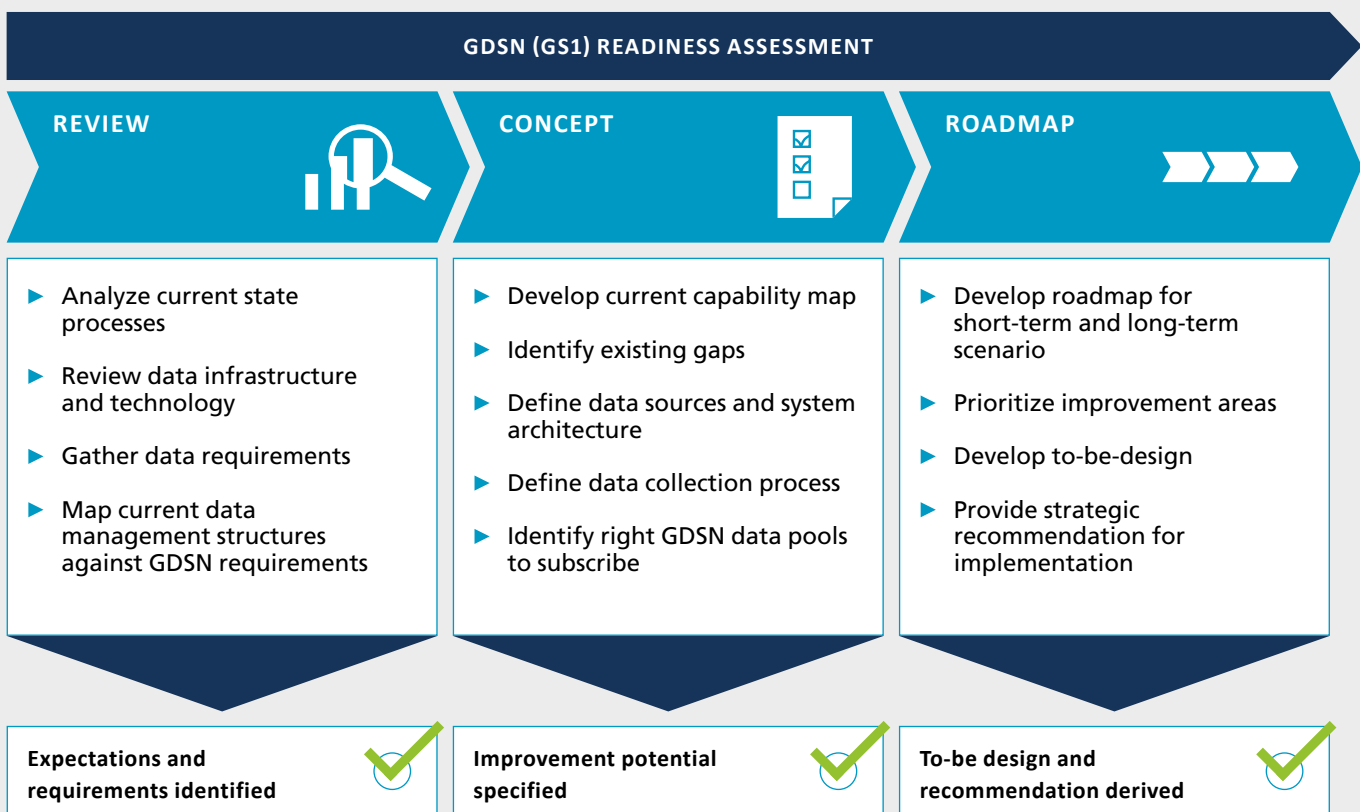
GDSN (GS1) READINESS ASSESSMENT

REVIEW

CONCEPT

ROADMAP

► Analyze current state processes

► Review data infrastructure and technology

► Gather data requirements

► Map current data management structures against GDSN requirements

► Develop current capability map

► Identify existing gaps

► Define data sources and system architecture

► Define data collection process

► Identify right GDSN data pools to subscribe

► Develop roadmap for short-term and long-term scenario

► Prioritize improvement areas

► Develop to-be-design

► Provide strategic recommendation for implementation

Expectations and requirements identified

Improvement potential specified

To-be design and recommendation derived